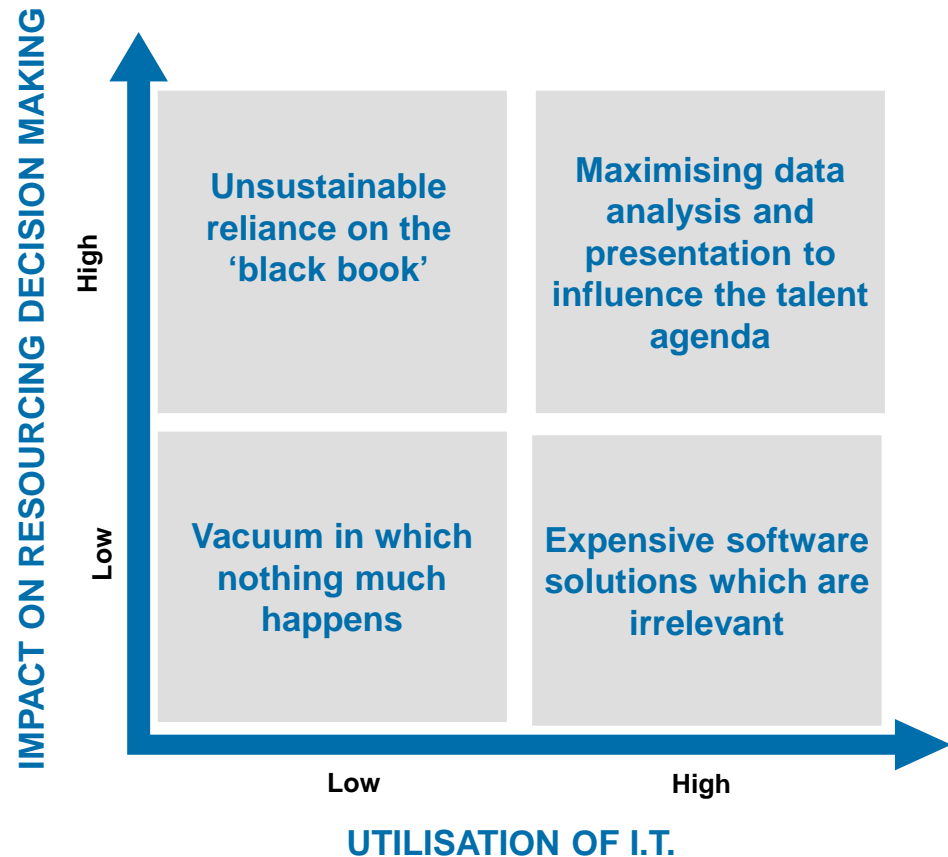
IMPACT ON RESOURCING DECISION MAKING

High

Low

Unsustainable reliance on the ‘black book’

Maximising data analysis and presentation to influence the talent agenda

Vacuum in which nothing much happens

Expensive software solutions which are irrelevant

Low

High

UTILISATION OF I.T.